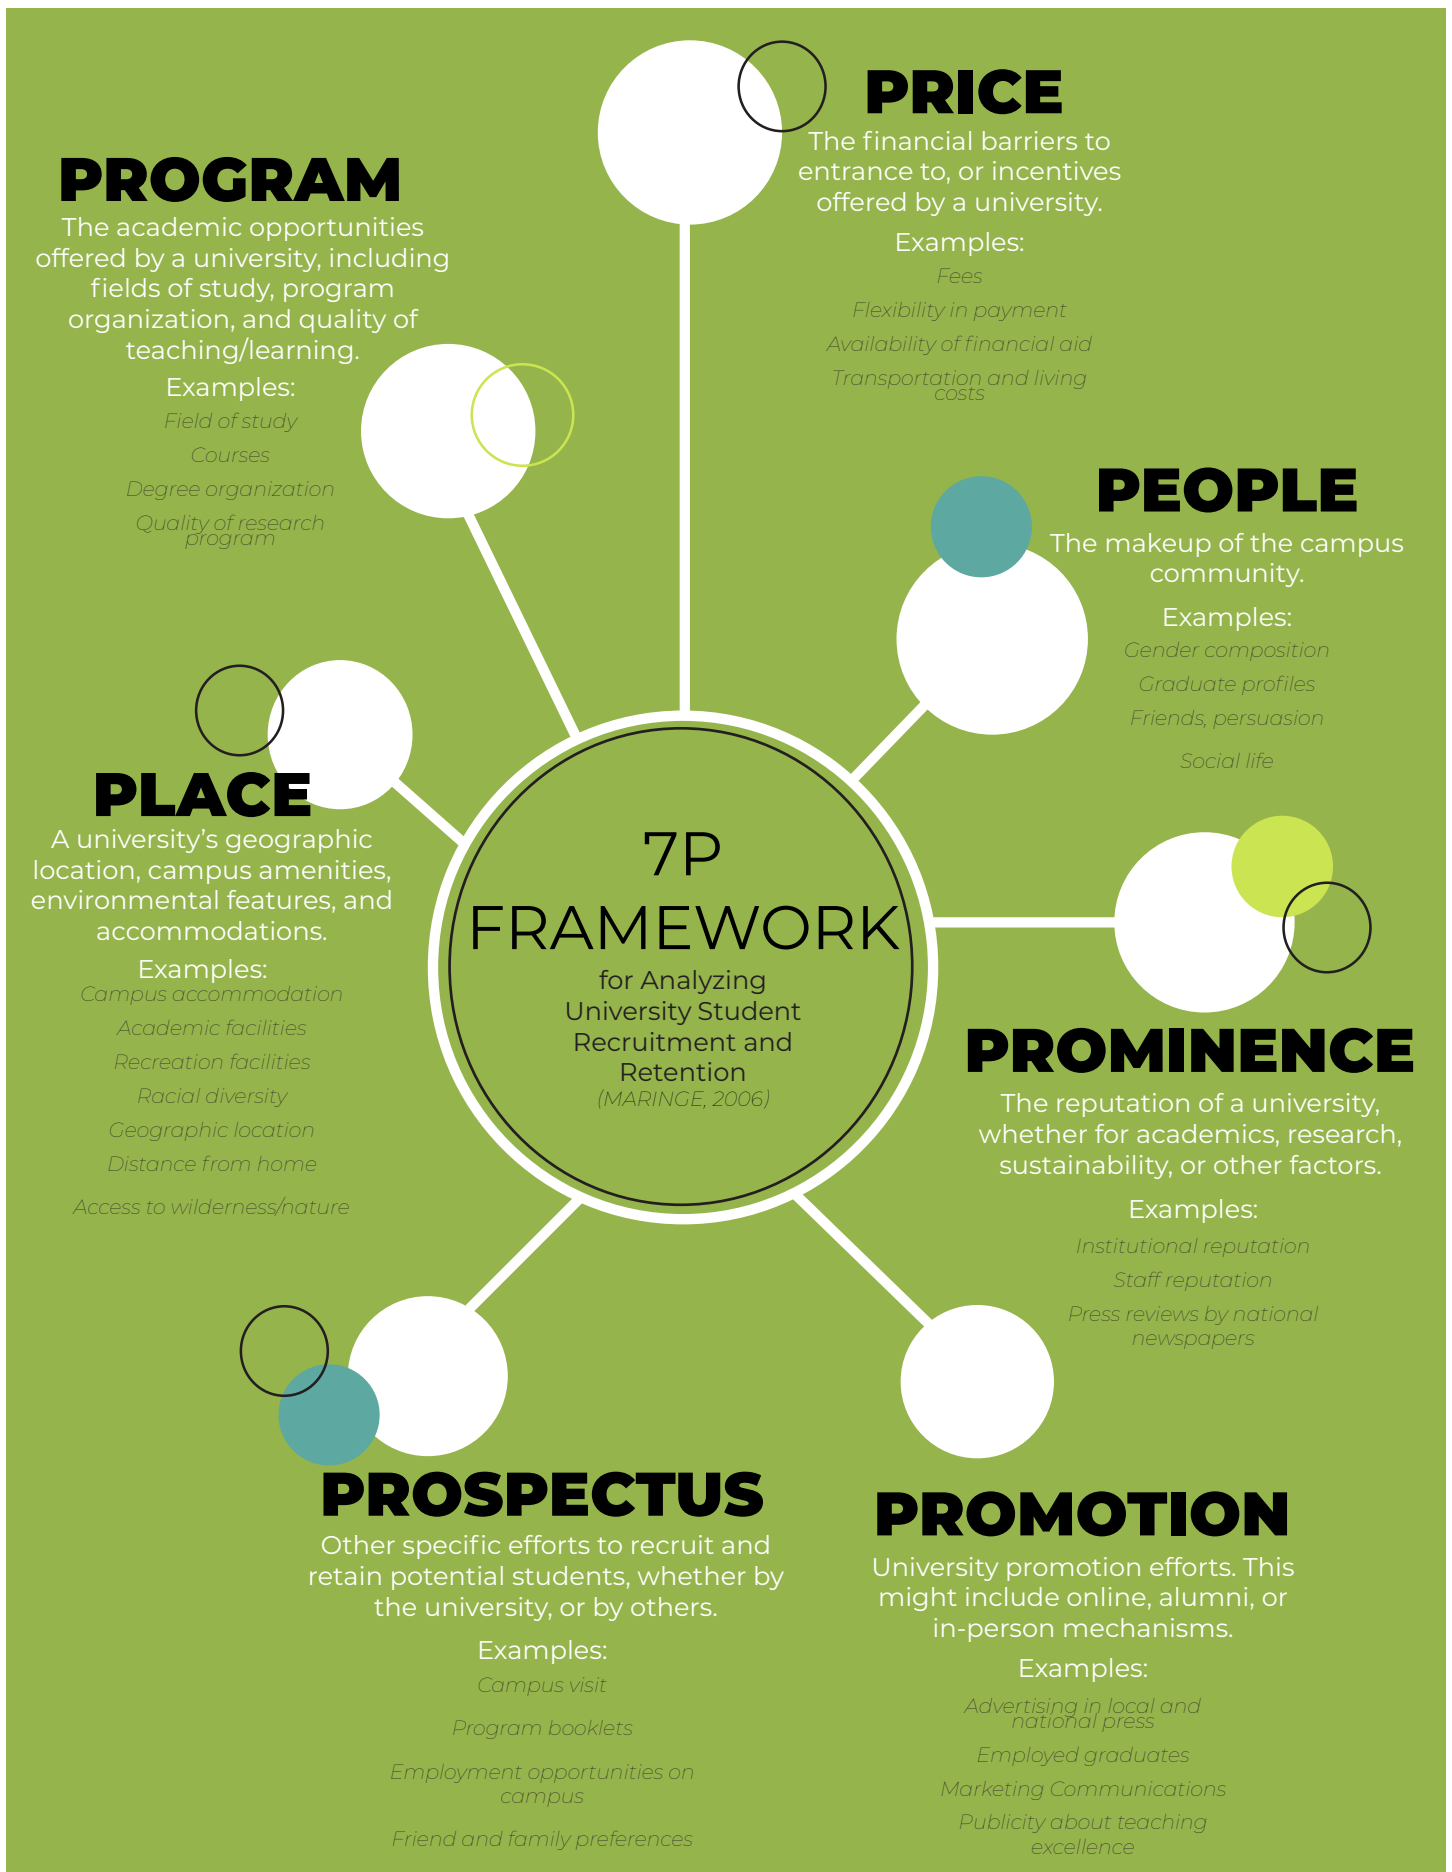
PROGRAM
The academic opportunities offered by a university, including fields of study, program organization, and quality of teaching/learning.
Examples:
Field of study
Courses
Degree organization
Quality of research program

PRICE
The financial barriers to entrance to, or incentives offered by a university.
Examples:
Fees
Flexibility in payment
Availability of financial aid
Transportation and living costs

PEOPLE
The makeup of the campus community.
Examples:
Gender composition
Graduate profiles
Friends, persuasion
Social life

PLACE
A university's geographic location, campus amenities, environmental features, and accommodations.
Examples:
Campus accommodation
Academic facilities
Recreation facilities
Racial diversity
Geographic location
Distance from home
Access to wilderness/nature

7P FRAMEWORK
for Analyzing University Student Recruitment and Retention
(MARINGE, 2006)

PROMINENCE
The reputation of a university, whether for academics, research, sustainability, or other factors.
Examples:
Institutional reputation
Staff reputation
Press reviews by national newspapers

PROSPECTUS
Other specific efforts to recruit and retain potential students, whether by the university, or by others.
Examples:
Campus visit
Program booklets
Employment opportunities on campus
Friend and family preferences

PROMOTION
University promotion efforts. This might include online, alumni, or in-person mechanisms.
Examples:
Advertising in local and national press
Employed graduates
Marketing Communications
Publicity about teaching excellence